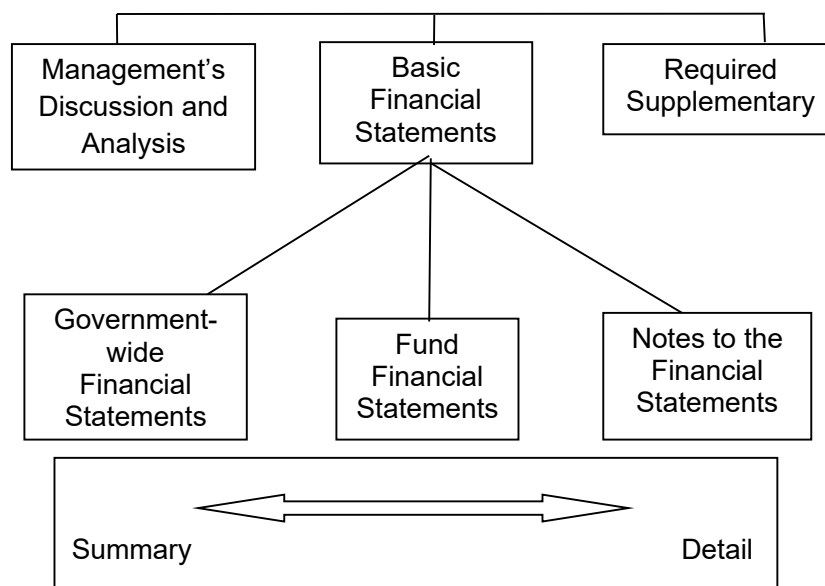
Management's Discussion and Analysis

Basic Financial Statements

Required Supplementary

Government-wide Financial Statements

Fund Financial Statements

Notes to the Financial Statements

Summary

Detail